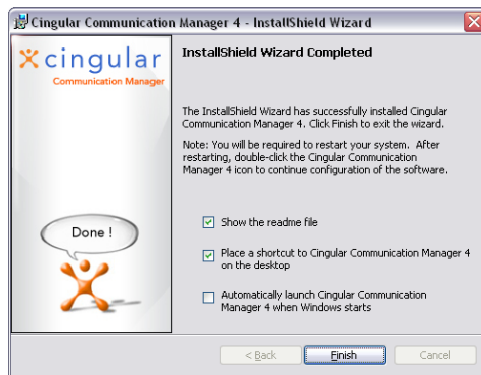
Cingular Communication Manager 4 - InstallShield Wizard

cingular
Communication Manager

InstallShield Wizard Completed

The InstallShield Wizard has successfully installed Cingular Communication Manager 4. Click Finish to exit the wizard.

Note: You will be required to restart your system. After restarting, double-click the Cingular Communication Manager 4 icon to continue configuration of the software.

Done !

Show the readme file

Place a shortcut to Cingular Communication Manager 4 on the desktop

Automatically launch Cingular Communication Manager 4 when Windows starts

< Back
Finish
Cancel